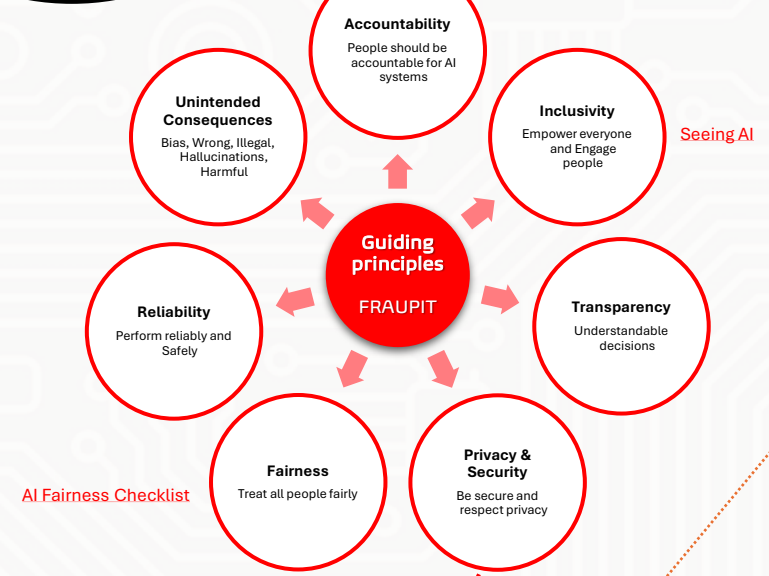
Guiding principles

FRAUPIT

Accountability
People should be accountable for AI systems

Inclusivity
Empower everyone and Engage people

Seeing AI

Transparency
Understandable decisions

Privacy & Security
Be secure and respect privacy

Fairness
Treat all people fairly

AI Fairness Checklist

Reliability
Perform reliably and Safely

Unintended Consequences
Bias, Wrong, Illegal, Hallucinations, Harmful